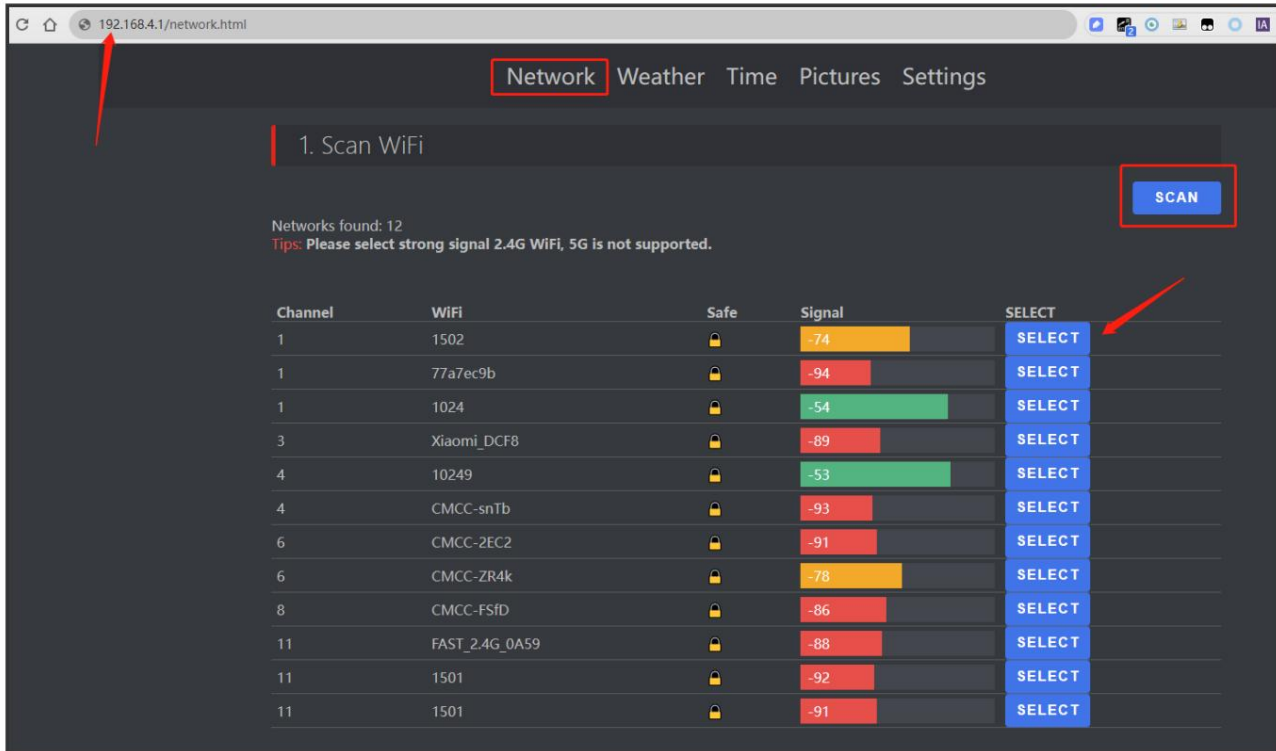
192.168.4.1/network.html

Network Weather Time Pictures Settings

1. Scan WiFi

SCAN

Networks found: 12
Tips: Please select strong signal 2.4G WiFi, 5G is not supported.

| Channel | WiFi | Safe | Signal | SELECT |
|---|---|---|---|---|
| 1 | 1502 | | -74 | SELECT |
| 1 | 77a7ec9b | | -94 | SELECT |
| 1 | 1024 | | -54 | SELECT |
| 3 | Xiaomi_DCF8 | | -89 | SELECT |
| 4 | 10249 | | -53 | SELECT |
| 4 | CMCC-snTb | | -93 | SELECT |
| 6 | CMCC-2EC2 | | -91 | SELECT |
| 6 | CMCC-ZR4k | | -78 | SELECT |
| 8 | CMCC-FSfD | | -86 | SELECT |
| 11 | FAST_2.4G_0A59 | | -88 | SELECT |
| 11 | 1501 | | -92 | SELECT |
| 11 | 1501 | | -91 | SELECT |